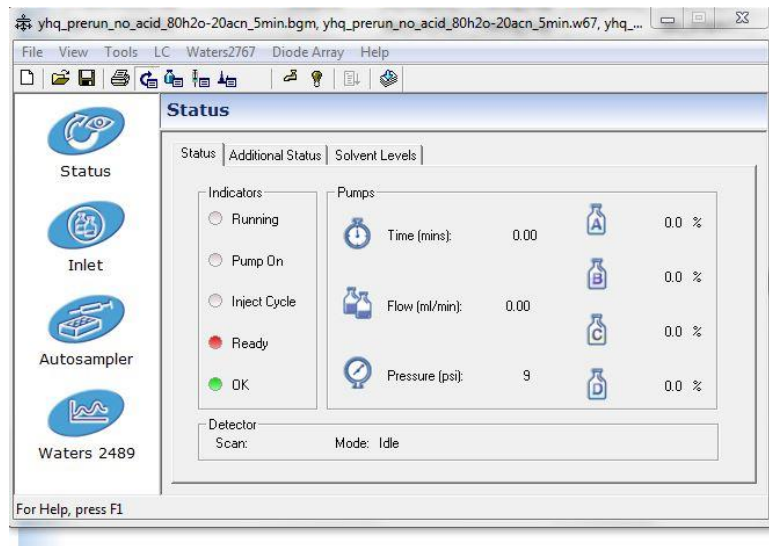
yhq_prerun_no_acid_80h2o-20acn_5min.bgm, yhq_prerun_no_acid_80h2o-20acn_5min.w67, yhq_...

File View Tools LC Waters2767 Diode Array Help

Status

Status

Inlet

Autosampler

Waters 2489

Status | Additional Status | Solvent Levels

Indicators

Running

Pump On

Inject Cycle

Ready

OK

Pumps

Time (mins): 0.00

Flow (ml/min): 0.00

Pressure (psi): 9

A 0.0 %

B 0.0 %

C 0.0 %

D 0.0 %

Detector

Scan:

Mode: Idle

For Help, press F1